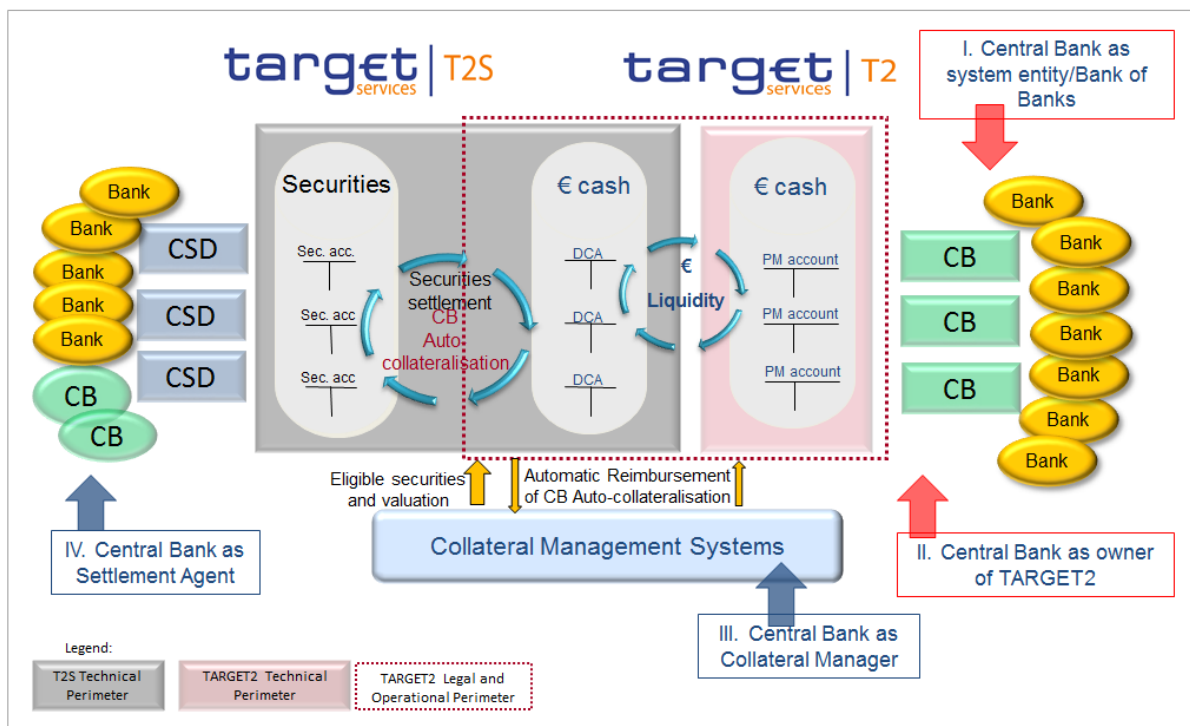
target services | T2S

target services | T2

I. Central Bank as system entity/Bank of Banks

Bank
Bank
Bank
Bank
Bank
CB
CB

CSD
CSD
CSD

Securities
Sec. acc.
Sec. acc
Sec. acc

Securities settlement
CB Auto-collateralisation

€ cash
DCA
DCA
DCA

€ Liquidity

€ cash
PM account
PM account
PM account

CB
CB
CB

Bank
Bank
Bank
Bank
Bank
Bank
Bank

Eligible securities and valuation

Automatic Reimbursement of CB Auto-collateralisation

Collateral Management Systems

IV. Central Bank as Settlement Agent

II. Central Bank as owner of TARGET2

III. Central Bank as Collateral Manager

Legend:
T2S Technical Perimeter
TARGET2 Technical Perimeter
TARGET2 Legal and Operational Perimeter